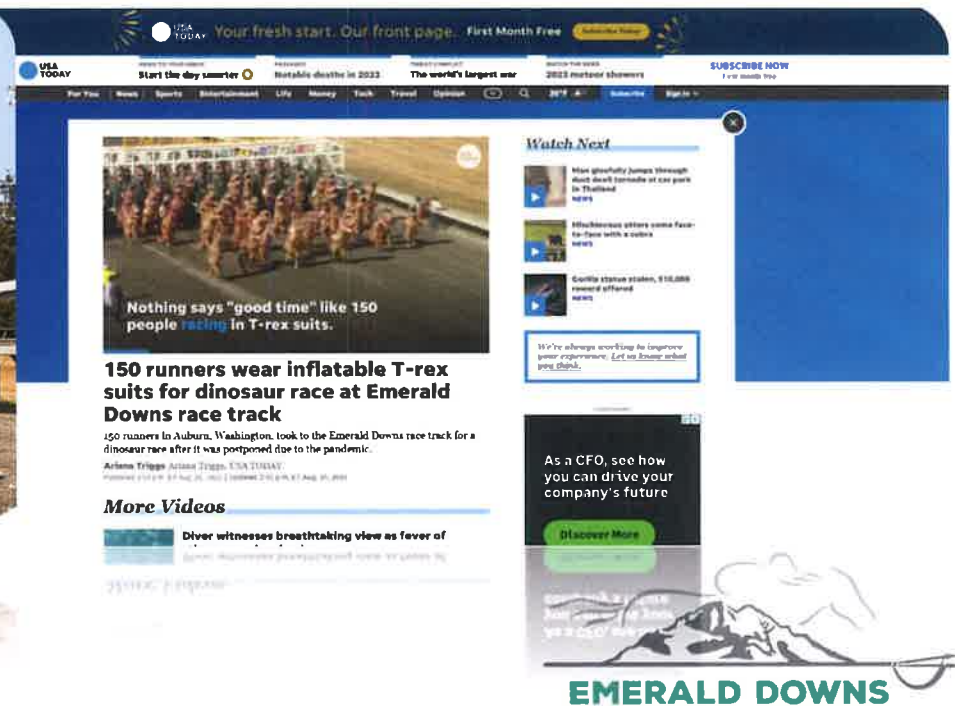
USA TODAY Your fresh start. Our front page. First Month Free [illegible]

USA TODAY

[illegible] Start the day smarter

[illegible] Notable deaths in 2022

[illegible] The world's largest war

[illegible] 2022 meteor showers

SUBSCRIBE NOW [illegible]

For You News Sports Entertainment Life Money Tech Travel Opinion 26°F Subscribe Sign In

Nothing says "good time" like 150 people racing in T-rex suits.

150 runners wear inflatable T-rex suits for dinosaur race at Emerald Downs race track

150 runners in Auburn, Washington, took to the Emerald Downs race track for a dinosaur race after it was postponed due to the pandemic.

Ariana Triggs Ariana Triggs, USA TODAY

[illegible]

More Videos

Diver witnesses breathtaking view as fever of

Watch Next

Man gleefully jumps through dust devil tornado at car park in Thailand
NEWS

Mischievous otters come face-to-face with a cobra
NEWS

Gorilla statue stolen, $10,000 reward offered
NEWS

We're always working to improve your experience. Let us know what you think.

As a CFO, see how you can drive your company's future

Discover More

EMERALD DOWNS